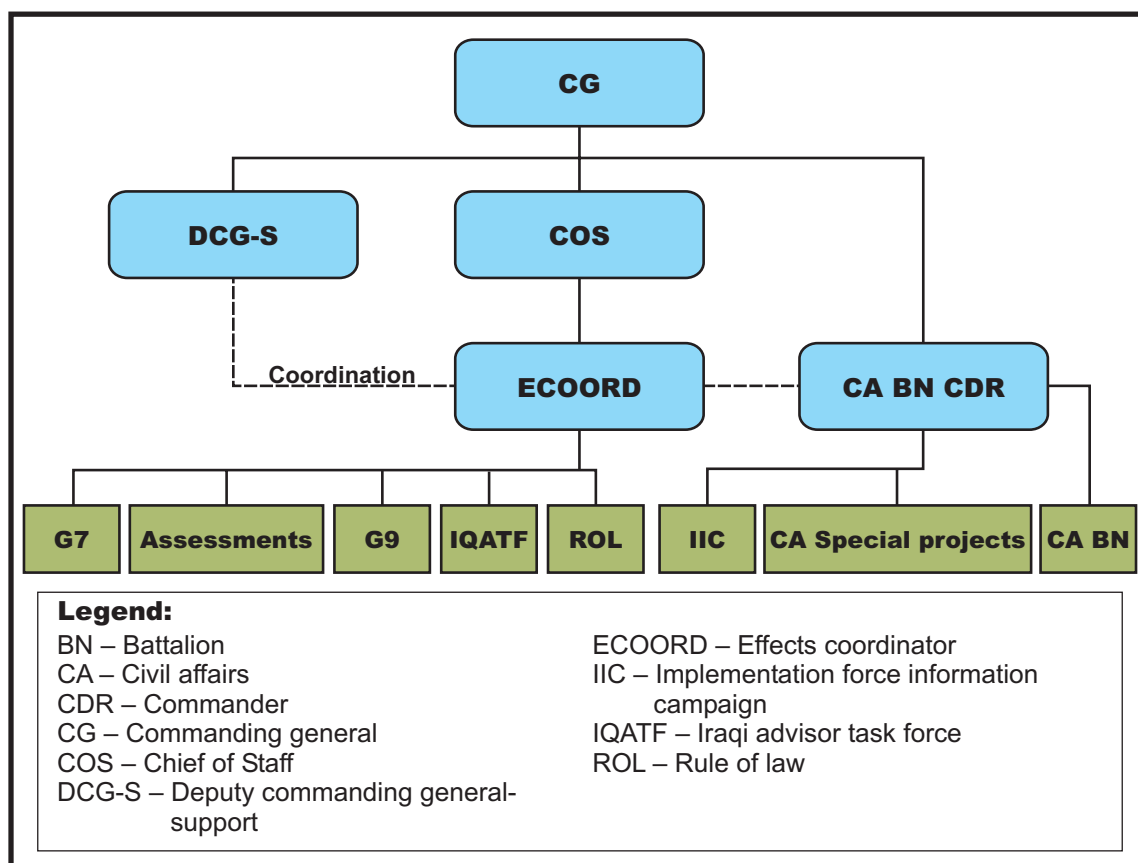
CG

DCG-S

COS

Coordination

ECOORD

CA BN CDR

G7

Assessments

G9

IQATF

ROL

IIC

CA Special projects

CA BN

Legend:

BN – Battalion
CA – Civil affairs
CDR – Commander
CG – Commanding general
COS – Chief of Staff
DCG-S – Deputy commanding general-support

ECOORD – Effects coordinator
IIC – Implementation force information campaign
IQATF – Iraqi advisor task force
ROL – Rule of law